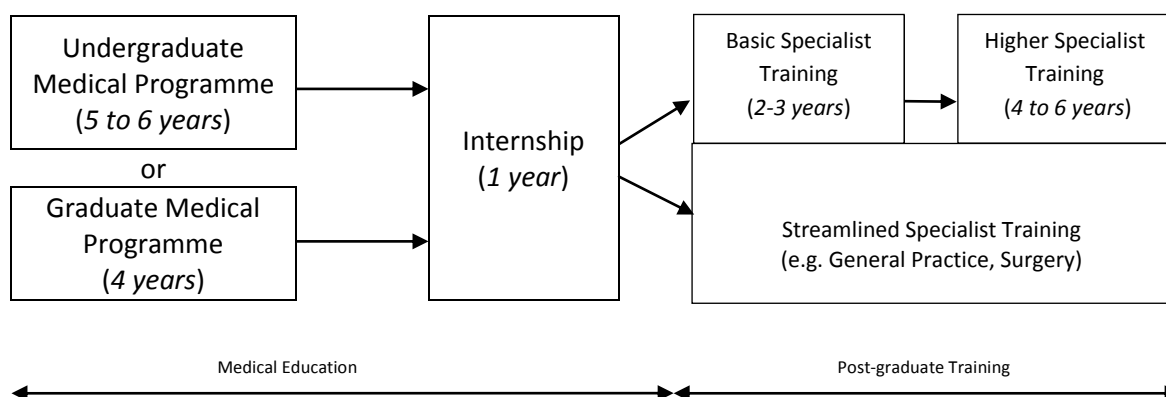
Undergraduate Medical Programme (*5 to 6 years*)

or

Graduate Medical Programme (*4 years*)

Internship (*1 year*)

Basic Specialist Training (*2-3 years*)

Higher Specialist Training (*4 to 6 years*)

Streamlined Specialist Training (e.g. General Practice, Surgery)

Medical Education

Post-graduate Training